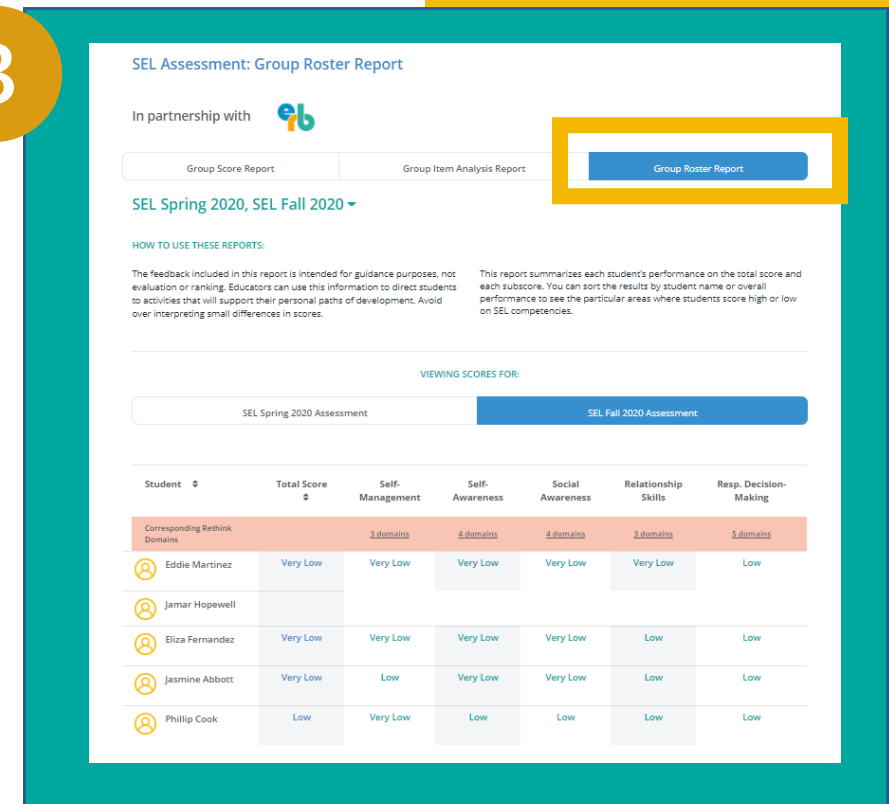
3

SEL Assessment: Group Roster Report

In partnership with erb

Group Score Report | Group Item Analysis Report | Group Roster Report

SEL Spring 2020, SEL Fall 2020

HOW TO USE THESE REPORTS:

The feedback included in this report is intended for guidance purposes, not evaluation or ranking. Educators can use this information to direct students to activities that will support their personal paths of development. Avoid over interpreting small differences in scores.

This report summarizes each student's performance on the total score and each subscore. You can sort the results by student name or overall performance to see the particular areas where students score high or low on SEL competencies.

VIEWING SCORES FOR:

SEL Spring 2020 Assessment | SEL Fall 2020 Assessment

| Student | Total Score | Self-Management | Self-Awareness | Social Awareness | Relationship Skills | Resp. Decision-Making |
|---|---|---|---|---|---|---|
| Corresponding Rethink Domains | | 3 domains | 4 domains | 4 domains | 3 domains | 5 domains |
| Eddie Martinez | Very Low | Very Low | Very Low | Very Low | Very Low | Low |
| Jamar Hopewell | | | | | | |
| Eliza Fernandez | Very Low | Very Low | Very Low | Very Low | Low | Low |
| Jasmine Abbott | Very Low | Low | Very Low | Very Low | Low | Low |
| Phillip Cook | Low | Very Low | Low | Low | Low | Low |